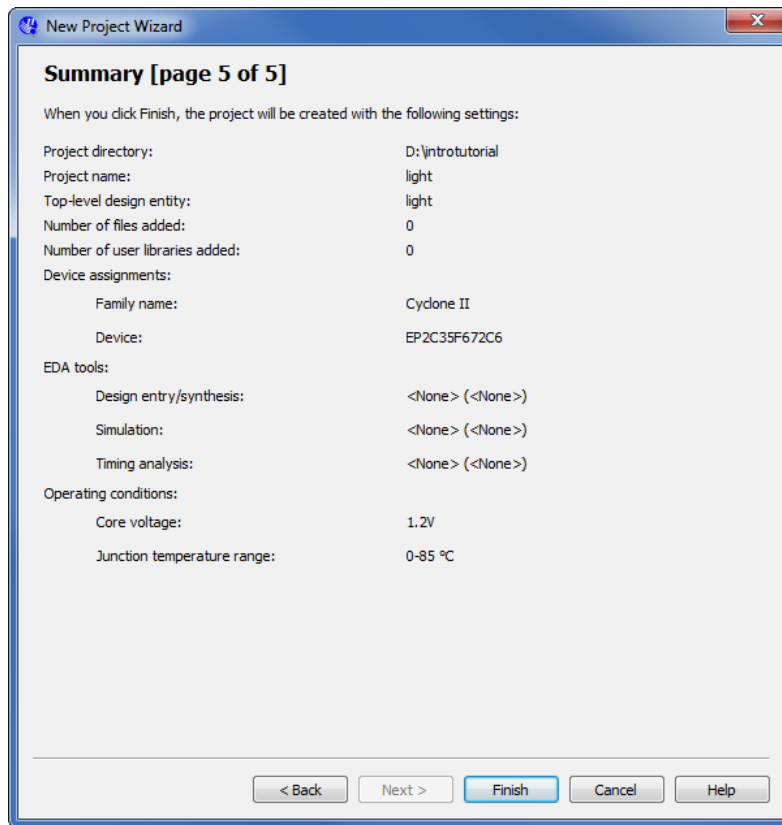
New Project Wizard

Summary [page 5 of 5]

When you click Finish, the project will be created with the following settings:

| | |
|---|---|
| Project directory: | D:\introtutorial |
| Project name: | light |
| Top-level design entity: | light |
| Number of files added: | 0 |
| Number of user libraries added: | 0 |
| Device assignments: | |
| Family name: | Cyclone II |
| Device: | EP2C35F672C6 |
| EDA tools: | |
| Design entry/synthesis: | <None> (<None>) |
| Simulation: | <None> (<None>) |
| Timing analysis: | <None> (<None>) |
| Operating conditions: | |
| Core voltage: | 1.2V |
| Junction temperature range: | 0-85 ℃ |

< Back   Next >   Finish   Cancel   Help